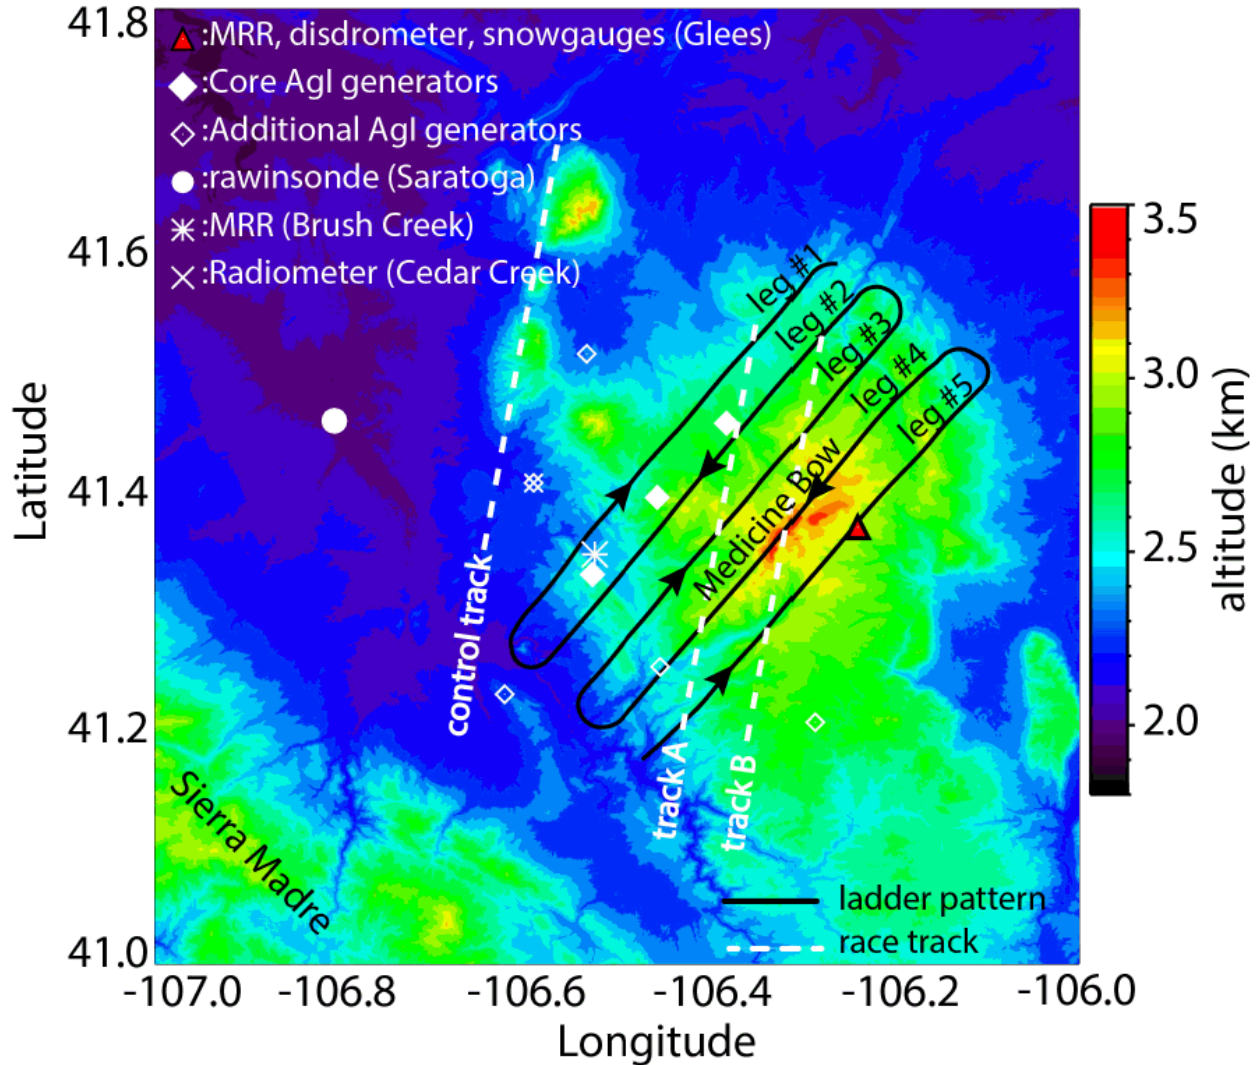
:MRR, disdrometer, snowgauges (Glees)
:Core AgI generators
:Additional AgI generators
:rawinsonde (Saratoga)
:MRR (Brush Creek)
:Radiometer (Cedar Creek)

leg #1
leg #2
leg #3
leg #4
leg #5
Medicine Bow
control track
track A
track B
Sierra Madre

ladder pattern
race track

41.8
41.6
41.4
41.2
41.0
Latitude

-107.0
-106.8
-106.6
-106.4
-106.2
-106.0
Longitude

3.5
3.0
2.5
2.0
altitude (km)